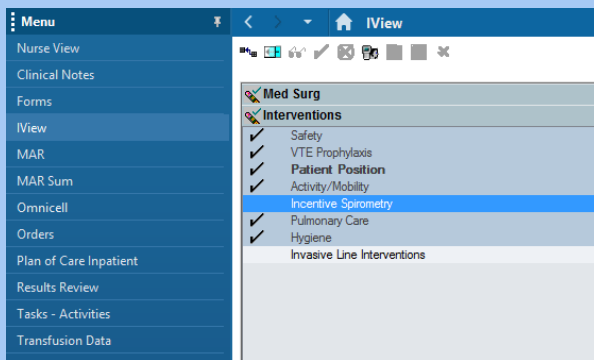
Menu

Nurse View
Clinical Notes
Forms
IView
MAR
MAR Sum
Omnicell
Orders
Plan of Care Inpatient
Results Review
Tasks - Activities
Transfusion Data

IView

Med Surg
Interventions
Safety
VTE Prophylaxis
Patient Position
Activity/Mobility
Incentive Spirometry
Pulmonary Care
Hygiene
Invasive Line Interventions